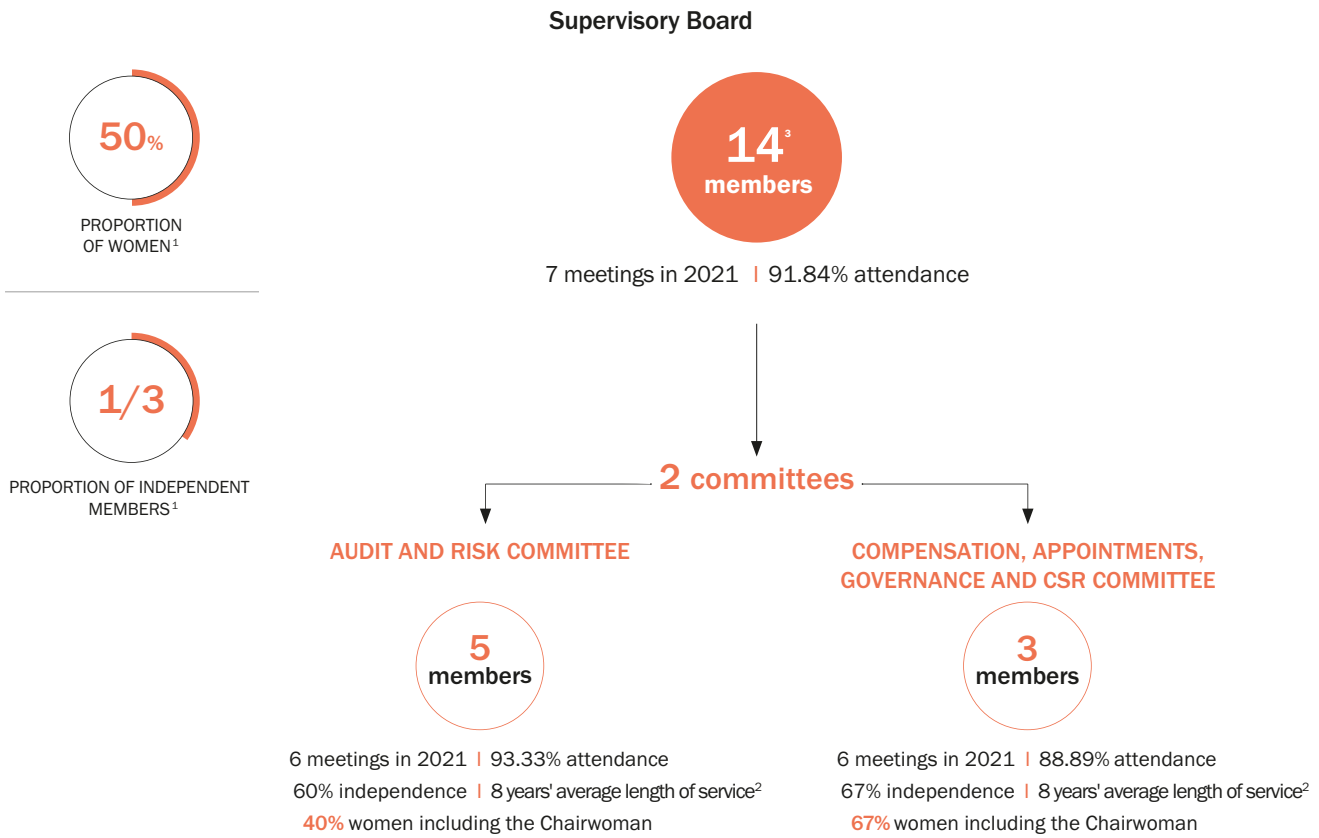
Supervisory Board

50%

PROPORTION OF WOMEN$^1$

1/3

PROPORTION OF INDEPENDENT MEMBERS$^1$

14$^3$
members

7 meetings in 2021 | 91.84% attendance

2 committees

AUDIT AND RISK COMMITTEE

5
members

6 meetings in 2021 | 93.33% attendance

60% independence | 8 years' average length of service$^2$

40% women including the Chairwoman

COMPENSATION, APPOINTMENTS, GOVERNANCE AND CSR COMMITTEE

3
members

6 meetings in 2021 | 88.89% attendance

67% independence | 8 years' average length of service$^2$

67% women including the Chairwoman